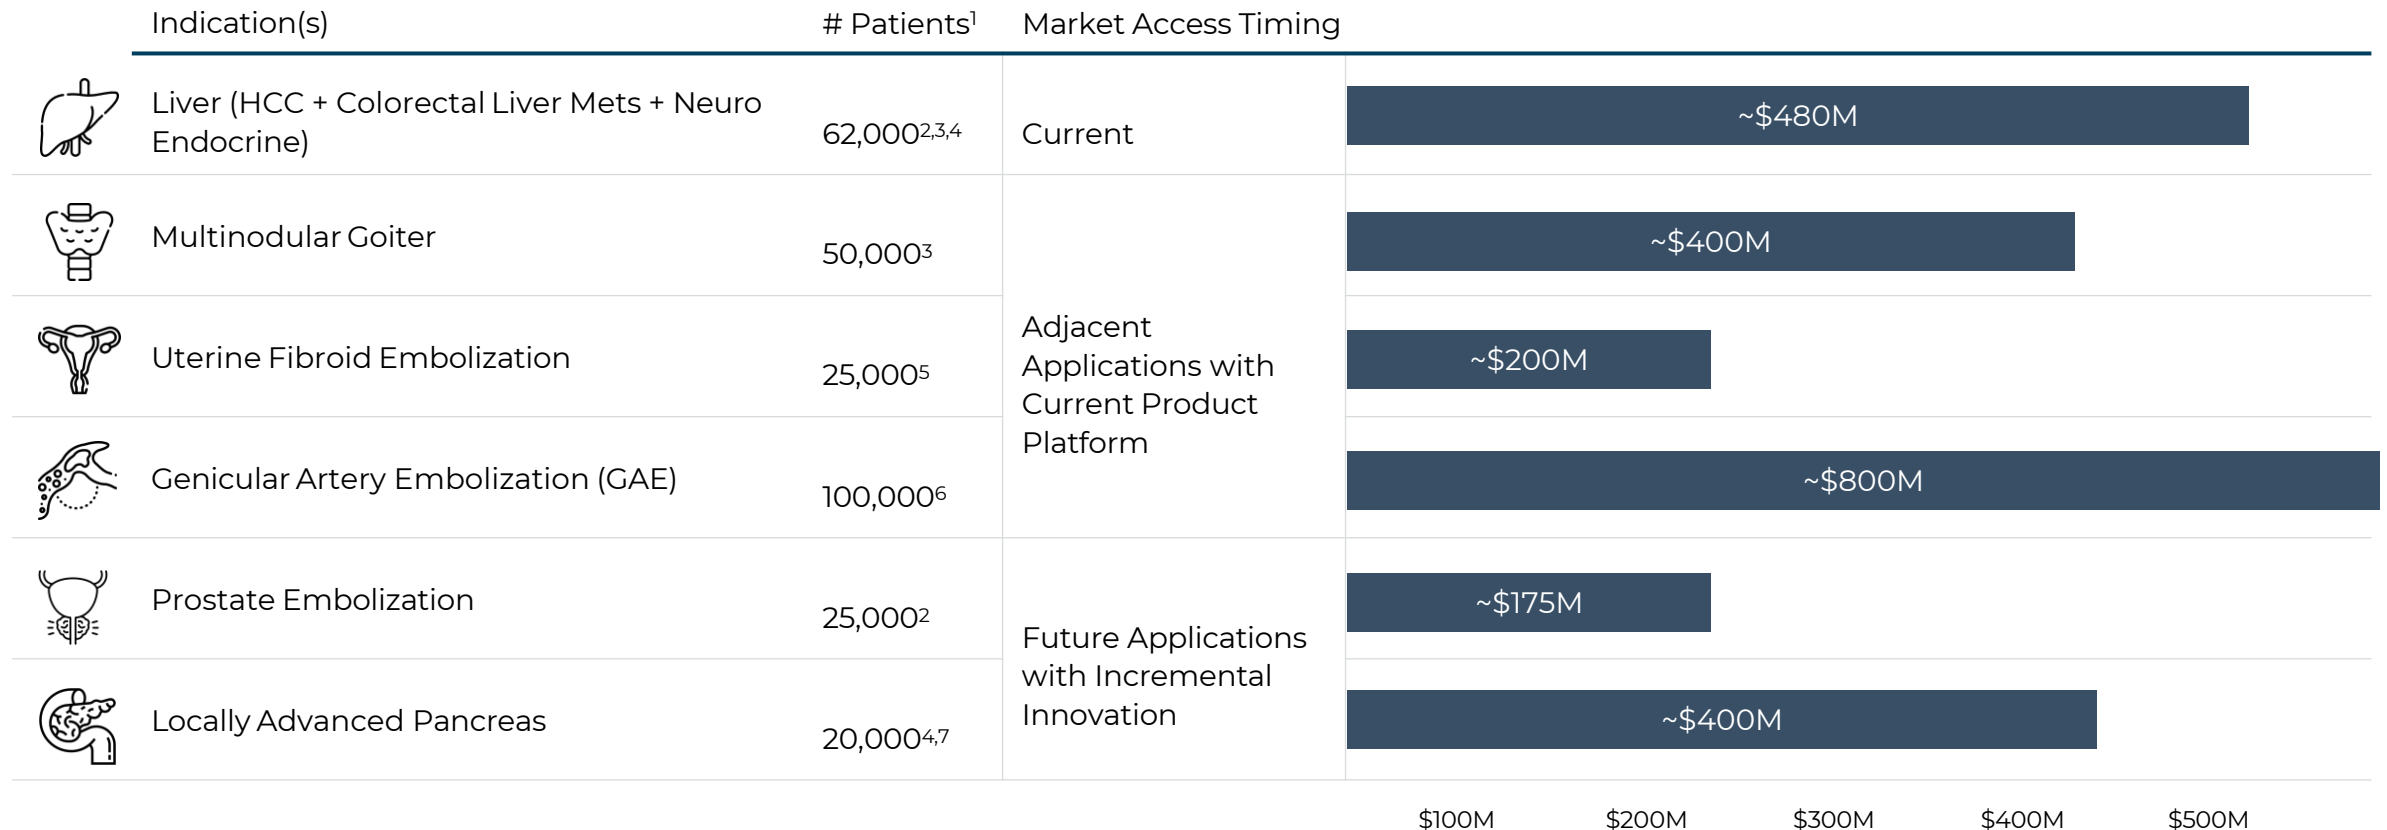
| Indication(s) | # Patients$^{1}$ | Market Access Timing | |
|---|---|---|---|
| Liver (HCC + Colorectal Liver Mets + Neuro Endocrine) | 62,000$^{2,3,4}$ | Current | ~$480M |
| Multinodular Goiter | 50,000$^{3}$ | Adjacent Applications with Current Product Platform | ~$400M |
| Uterine Fibroid Embolization | 25,000$^{5}$ | | ~$200M |
| Genicular Artery Embolization (GAE) | 100,000$^{6}$ | | ~$800M |
| Prostate Embolization | 25,000$^{2}$ | Future Applications with Incremental Innovation | ~$175M |
| Locally Advanced Pancreas | 20,000$^{4,7}$ | | ~$400M |

$100M $200M $300M $400M $500M